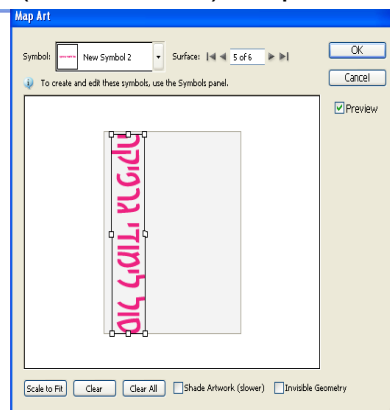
Map Art

Symbol: New Symbol 2

Surface: 5 of 6

OK

Cancel

To create and edit these symbols, use the Symbols panel.

Preview

Scale to Fit

Clear

Clear All

Shade Artwork (slower)

Invisible Geometry